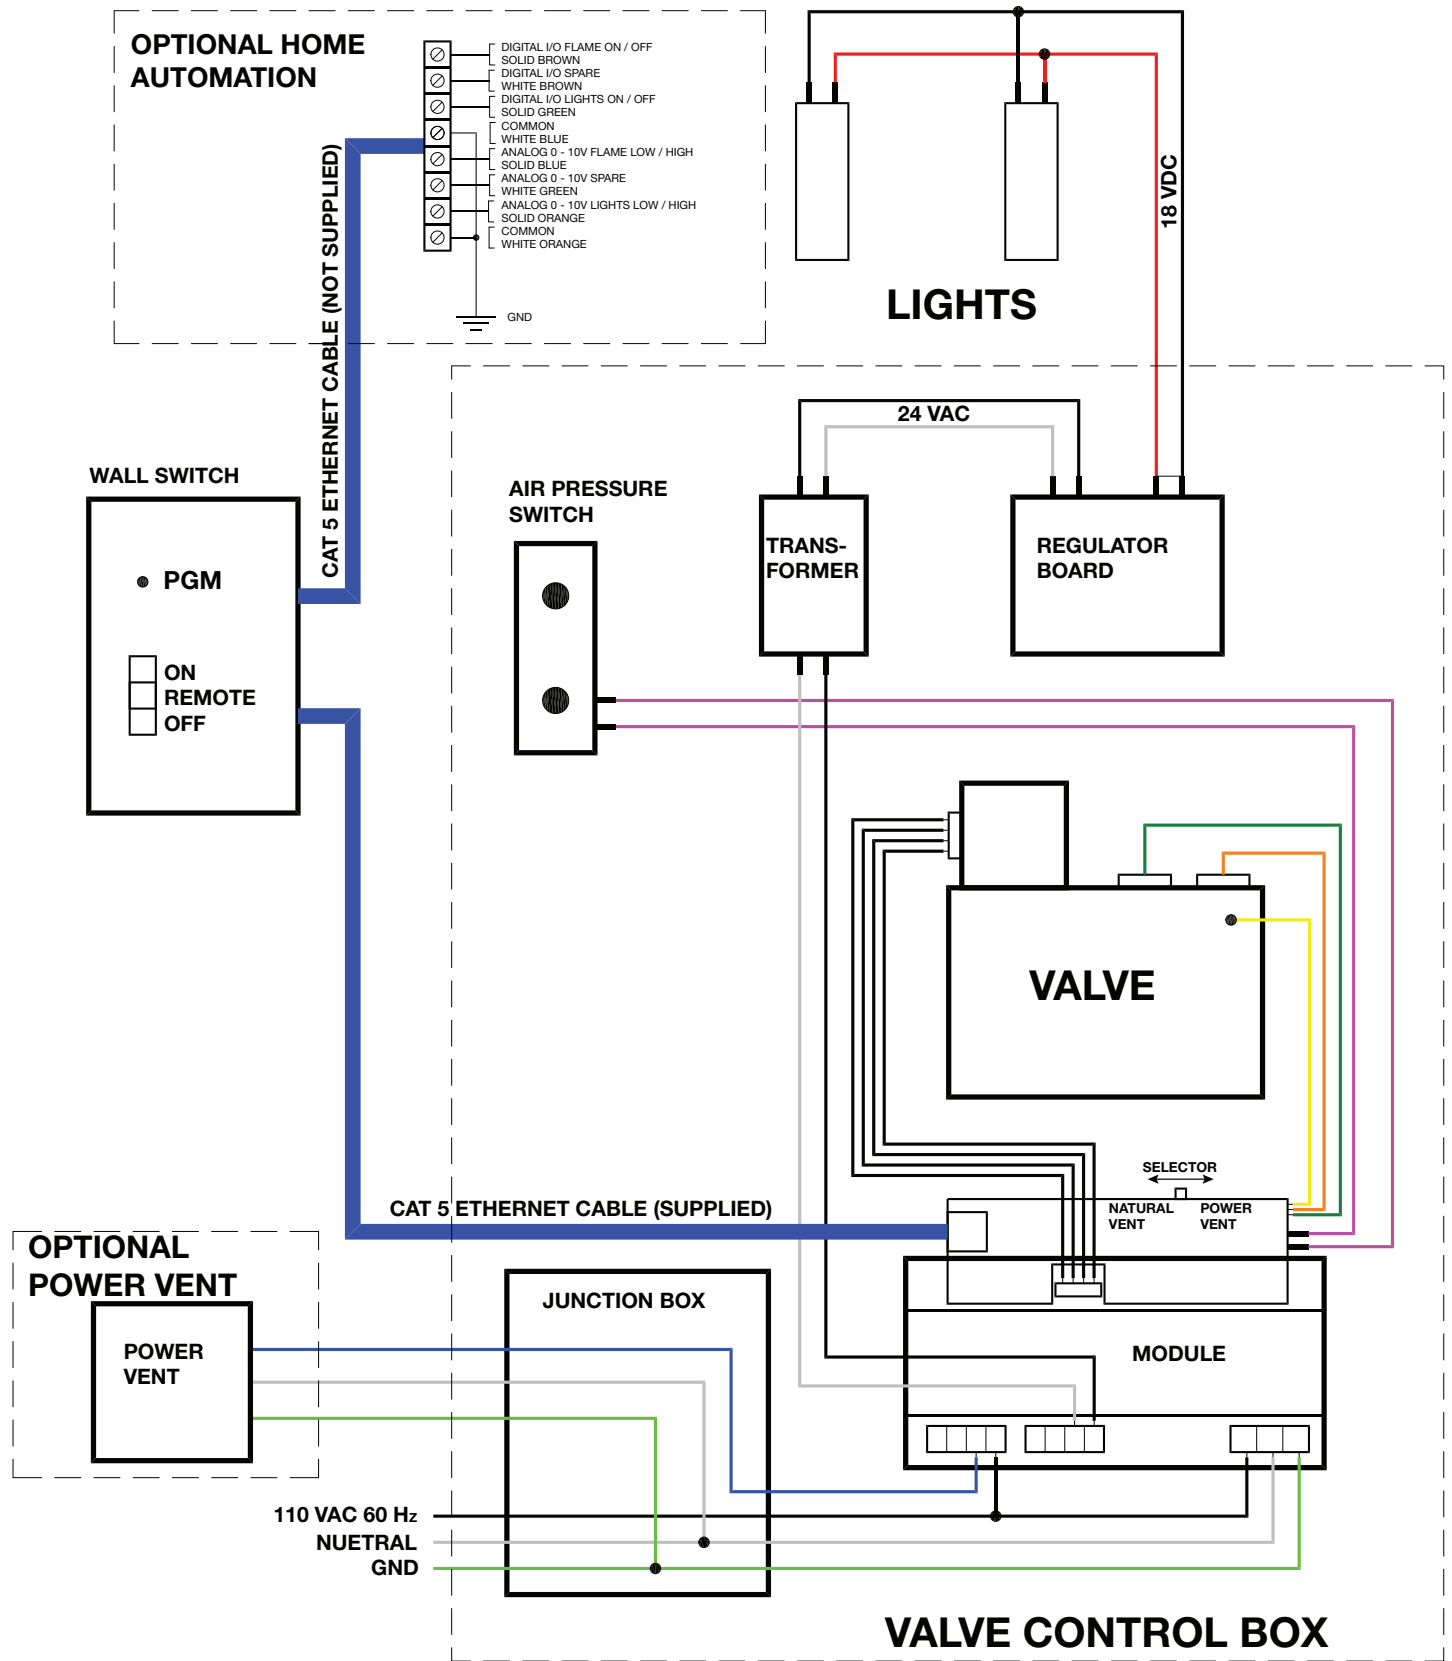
OPTIONAL HOME AUTOMATION

DIGITAL I/O FLAME ON / OFF
SOLID BROWN
DIGITAL I/O SPARE
WHITE BROWN
DIGITAL I/O LIGHTS ON / OFF
SOLID GREEN
COMMON
WHITE BLUE
ANALOG 0 - 10V FLAME LOW / HIGH
SOLID BLUE
ANALOG 0 - 10V SPARE
WHITE GREEN
ANALOG 0 - 10V LIGHTS LOW / HIGH
SOLID ORANGE
COMMON
WHITE ORANGE

GND

LIGHTS

18 VDC

CAT 5 ETHERNET CABLE (NOT SUPPLIED)

WALL SWITCH

PGM

ON
REMOTE
OFF

AIR PRESSURE SWITCH

24 VAC

TRANS-FORMER

REGULATOR BOARD

VALVE

SELECTOR

NATURAL VENT

POWER VENT

CAT 5 ETHERNET CABLE (SUPPLIED)

OPTIONAL POWER VENT

POWER VENT

JUNCTION BOX

MODULE

110 VAC 60 Hz
NUETRAL
GND

VALVE CONTROL BOX